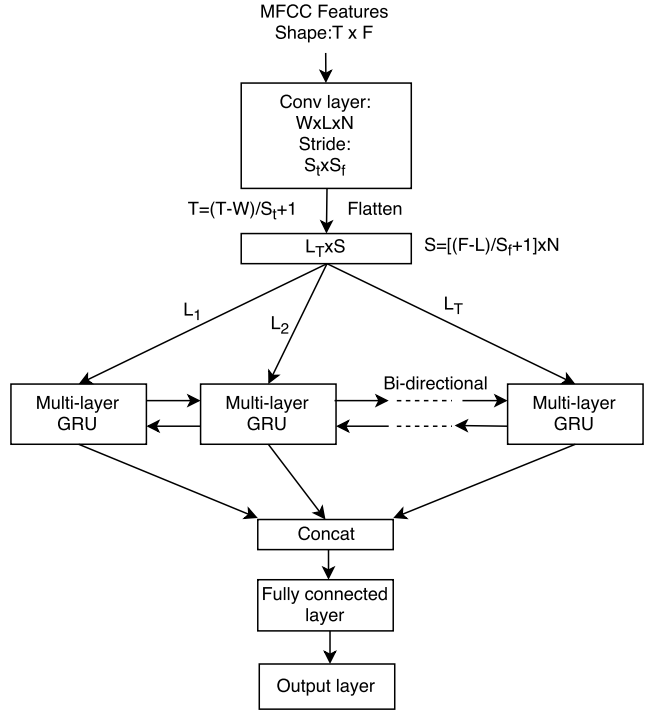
MFCC Features
Shape:T x F

Conv layer:
WxLxN
Stride:
$S_t$x$S_f$

T=(T-W)/$S_t$+1

Flatten

$L_T$xS

S=[(F-L)/$S_f$+1]xN

$L_1$

$L_2$

$L_T$

Bi-directional

Multi-layer
GRU

Multi-layer
GRU

Multi-layer
GRU

Concat

Fully connected
layer

Output layer